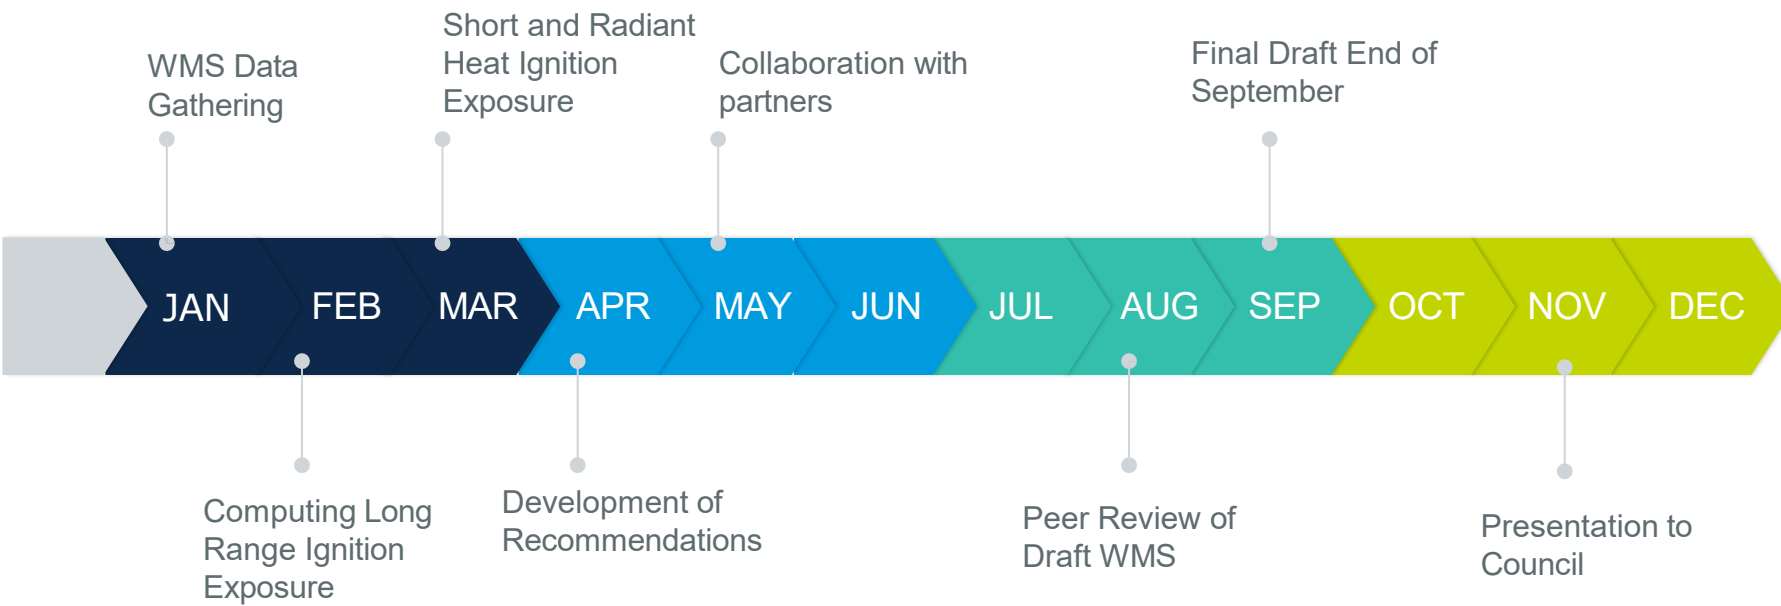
WMS Data Gathering

Short and Radiant Heat Ignition Exposure

Collaboration with partners

Final Draft End of September

JAN FEB MAR APR MAY JUN JUL AUG SEP OCT NOV DEC

Computing Long Range Ignition Exposure

Development of Recommendations

Peer Review of Draft WMS

Presentation to Council